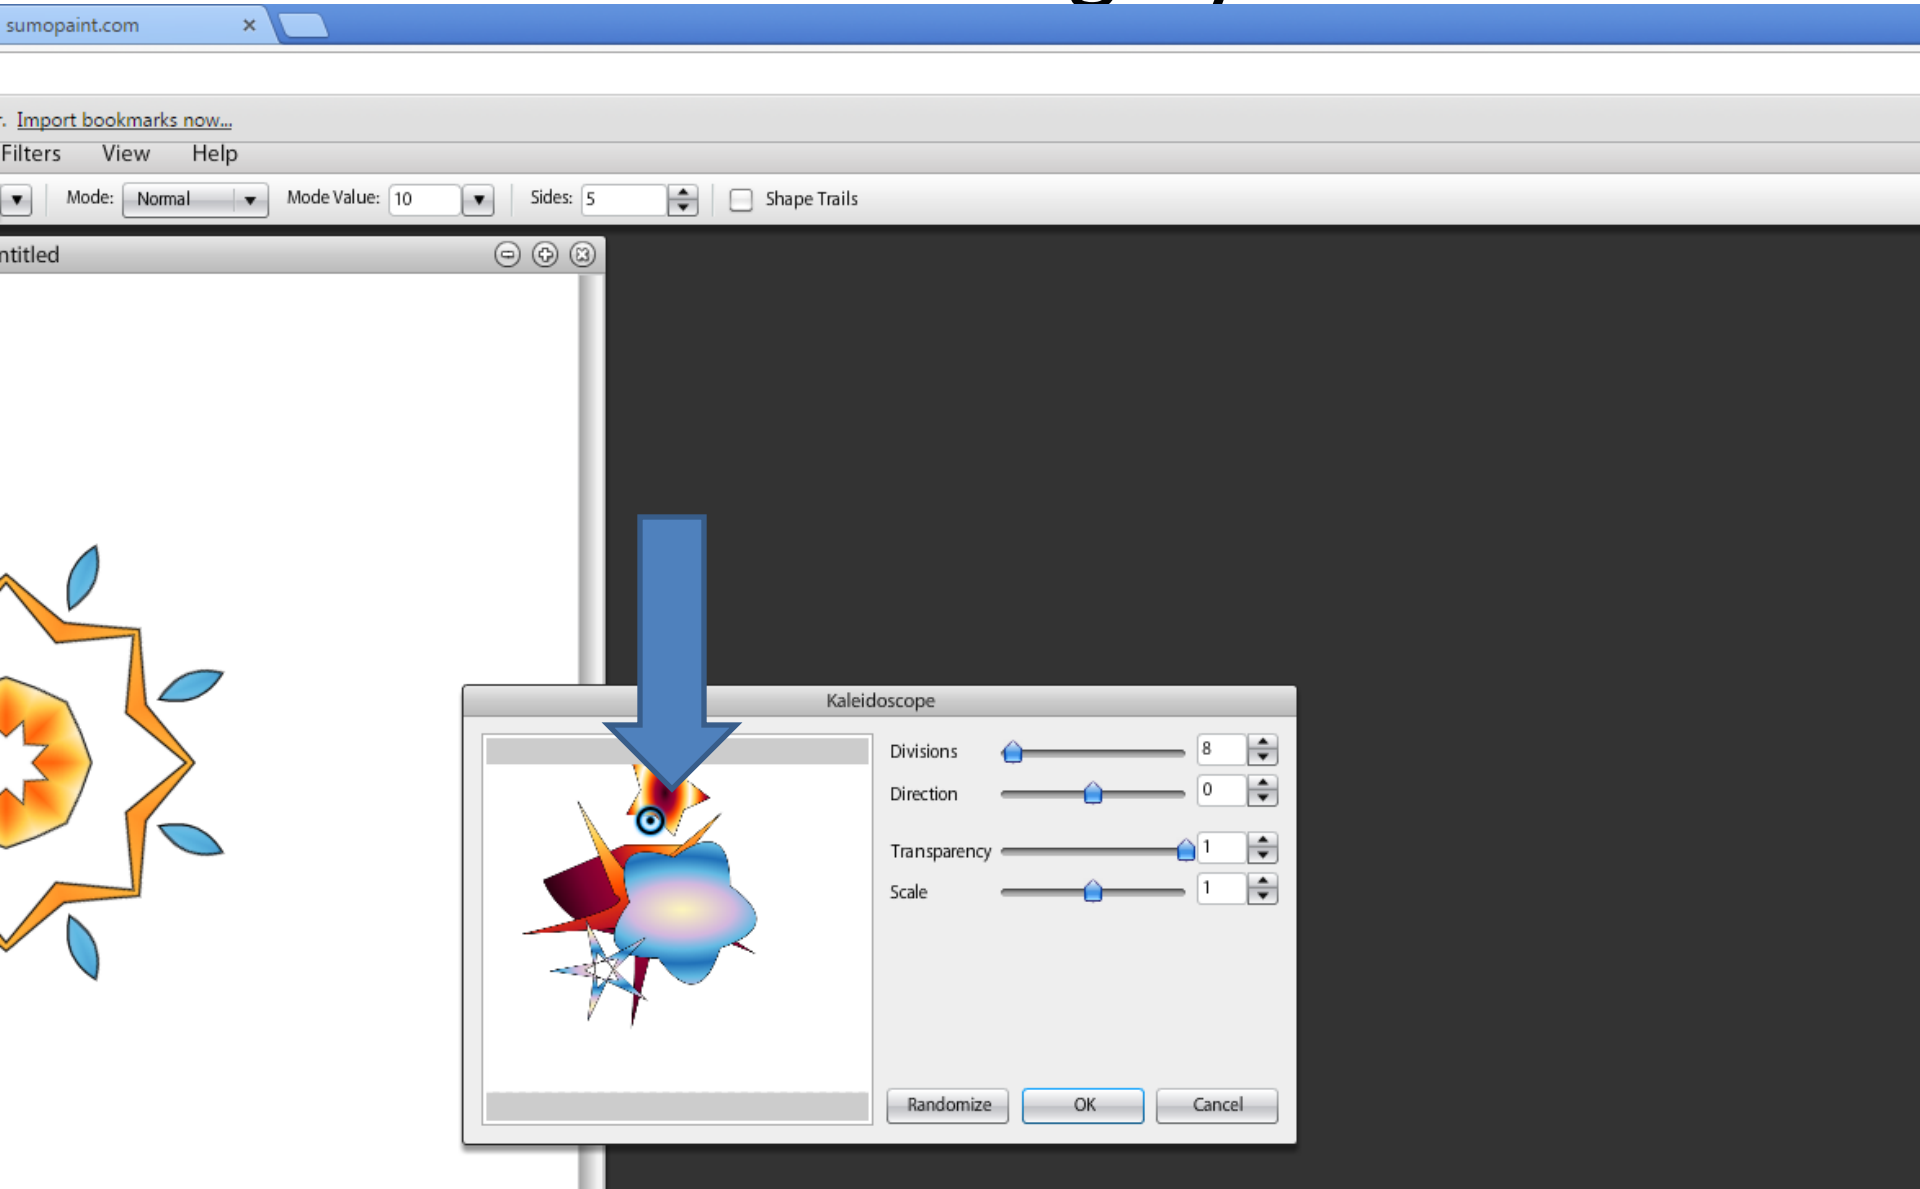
sumopaint.com ×

Import bookmarks now...

Filters View Help

Mode: Normal Mode Value: 10 Sides: 5 Shape Trails

ntitled

Kaleidoscope

Divisions 8
Direction 0
Transparency 1
Scale 1

Randomize OK Cancel